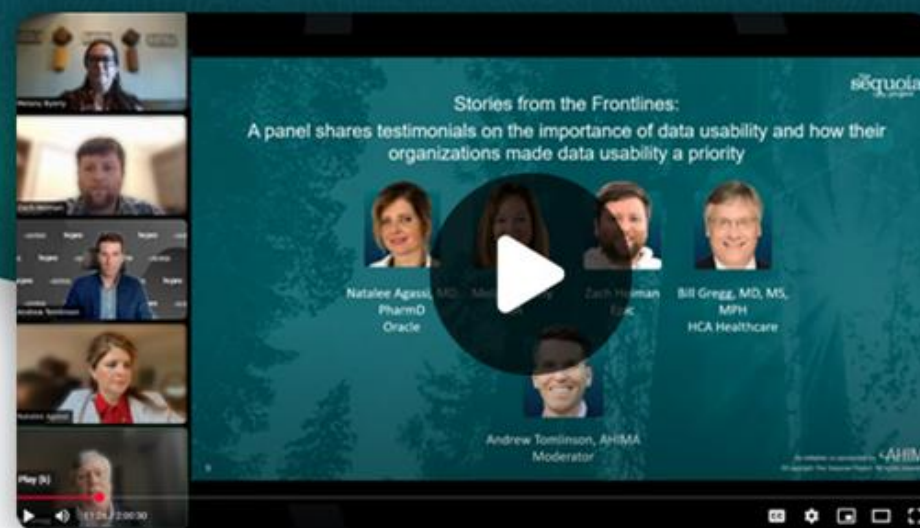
Melany Byerly

Zach Holman

Andrew Tomlinson

Natalee Agassi

the sequoia project

Stories from the Frontlines:
A panel shares testimonials on the importance of data usability and how their organizations made data usability a priority

Natalee Agassi, MD, PharmD
Oracle

Me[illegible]y
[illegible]A

Zach Holman
Epic

Bill Gregg, MD, MS, MPH
HCA Healthcare

Andrew Tomlinson, AHIMA
Moderator

AHIMA

Play (k)

1:11:24 / 2:00:30